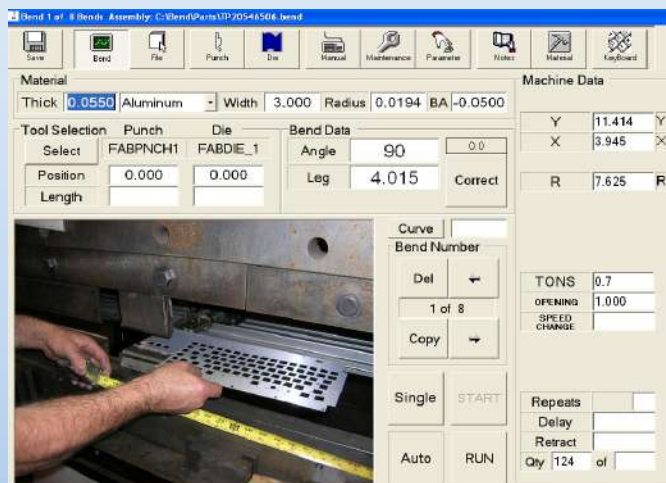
Bend 1 of 8 Bends Assembly: C:\Bend\Parts\TP20546506.bend

Save
Bend
File
Punch
Die
Manual
Maintenance
Parameter
Notes
Material
KeyBoard

Material
Thick 0.0550 Aluminum Width 3.000 Radius 0.0194 BA -0.0500

Machine Data

Tool Selection Punch Die
Select FABPNCH1 FABDIE_1
Position 0.000 0.000
Length

Bend Data
Angle 90
Leg 4.015
0.0
Correct

Y 11.414 Y
X 3.945 X
R 7.625 R

Curve
Bend Number
Del ←
1 of 8
Copy →

TONS 0.7
OPENING 1.000
SPEED CHANGE

Single START
Auto RUN

Repeats
Delay
Retract
Qty 124 of